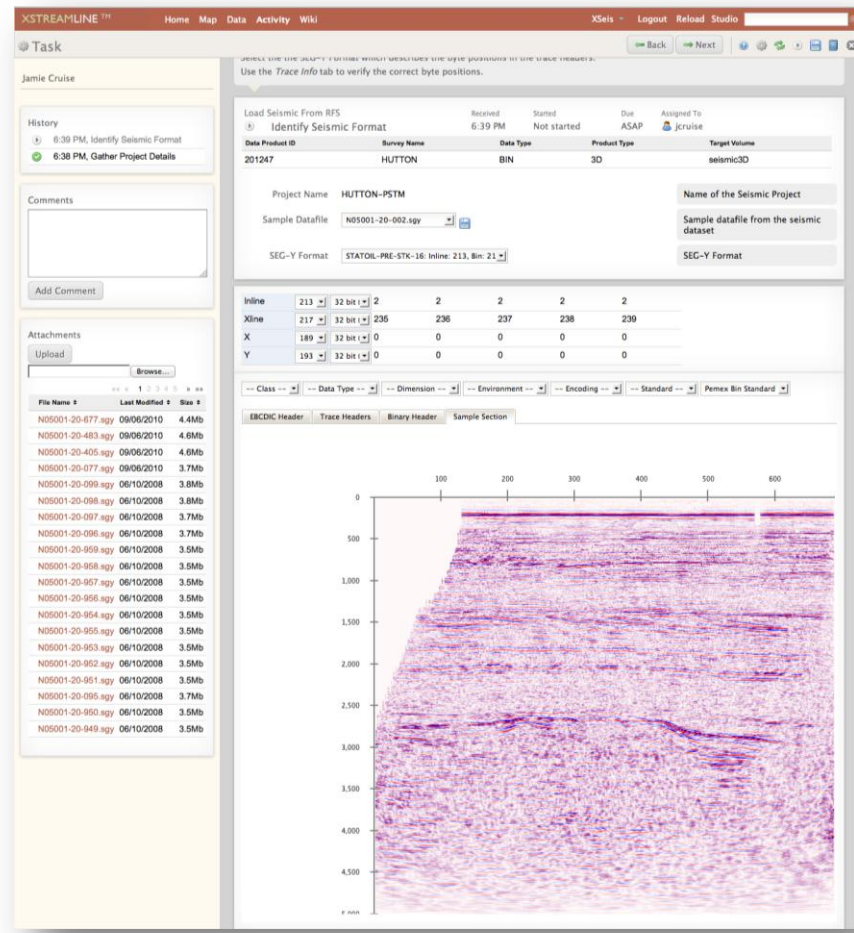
XSTREAMLINE™ Home Map Data Activity Wiki XSeis Logout Reload Studio

Task

Back Next

Select the the SEG-Y Format which describes the byte positions in the trace headers.
Use the *Trace Info* tab to verify the correct byte positions.

Jamie Cruise

History
6:39 PM, Identify Seismic Format
6:38 PM, Gather Project Details

Comments

Add Comment

Attachments
Upload
Browse...
1 2 3 4 5

| File Name | Last Modified | Size |
|---|---|---|
| N05001-20-677.sgy | 09/06/2010 | 4.4Mb |
| N05001-20-483.sgy | 09/06/2010 | 4.6Mb |
| N05001-20-405.sgy | 09/06/2010 | 4.6Mb |
| N05001-20-077.sgy | 09/06/2010 | 3.7Mb |
| N05001-20-099.sgy | 06/10/2008 | 3.8Mb |
| N05001-20-098.sgy | 06/10/2008 | 3.8Mb |
| N05001-20-097.sgy | 06/10/2008 | 3.7Mb |
| N05001-20-096.sgy | 06/10/2008 | 3.7Mb |
| N05001-20-959.sgy | 06/10/2008 | 3.5Mb |
| N05001-20-958.sgy | 06/10/2008 | 3.5Mb |
| N05001-20-957.sgy | 06/10/2008 | 3.5Mb |
| N05001-20-956.sgy | 06/10/2008 | 3.5Mb |
| N05001-20-954.sgy | 06/10/2008 | 3.5Mb |
| N05001-20-955.sgy | 06/10/2008 | 3.5Mb |
| N05001-20-953.sgy | 06/10/2008 | 3.5Mb |
| N05001-20-952.sgy | 06/10/2008 | 3.5Mb |
| N05001-20-951.sgy | 06/10/2008 | 3.5Mb |
| N05001-20-095.sgy | 06/10/2008 | 3.7Mb |
| N05001-20-950.sgy | 06/10/2008 | 3.5Mb |
| N05001-20-949.sgy | 06/10/2008 | 3.5Mb |

Load Seismic From RFS
Identify Seismic Format
Received 6:39 PM Started Not started Due ASAP Assigned To jcruise

| Data Product ID | Survey Name | Data Type | Product Type | Target Volume |
|---|---|---|---|---|
| 201247 | HUTTON | BIN | 3D | seismic3D |

Project Name HUTTON-PSTM — Name of the Seismic Project
Sample Datafile N05001-20-002.sgy — Sample datafile from the seismic dataset
SEG-Y Format STATOIL-PRE-STK-16: Inline: 213, Bin: 21 — SEG-Y Format

| Inline | 213 | 32 bit | 2 | 2 | 2 | 2 | 2 |
|---|---|---|---|---|---|---|---|
| Xline | 217 | 32 bit | 235 | 236 | 237 | 238 | 239 |
| X | 189 | 32 bit | 0 | 0 | 0 | 0 | 0 |
| Y | 193 | 32 bit | 0 | 0 | 0 | 0 | 0 |

-- Class -- | -- Data Type -- | -- Dimension -- | -- Environment -- | -- Encoding -- | -- Standard -- | Pemex Bin Standard

EBCDIC Header | Trace Headers | Binary Header | Sample Section

100 200 300 400 500 600
0
500
1,000
1,500
2,000
2,500
3,000
3,500
4,000
4,500
5,000